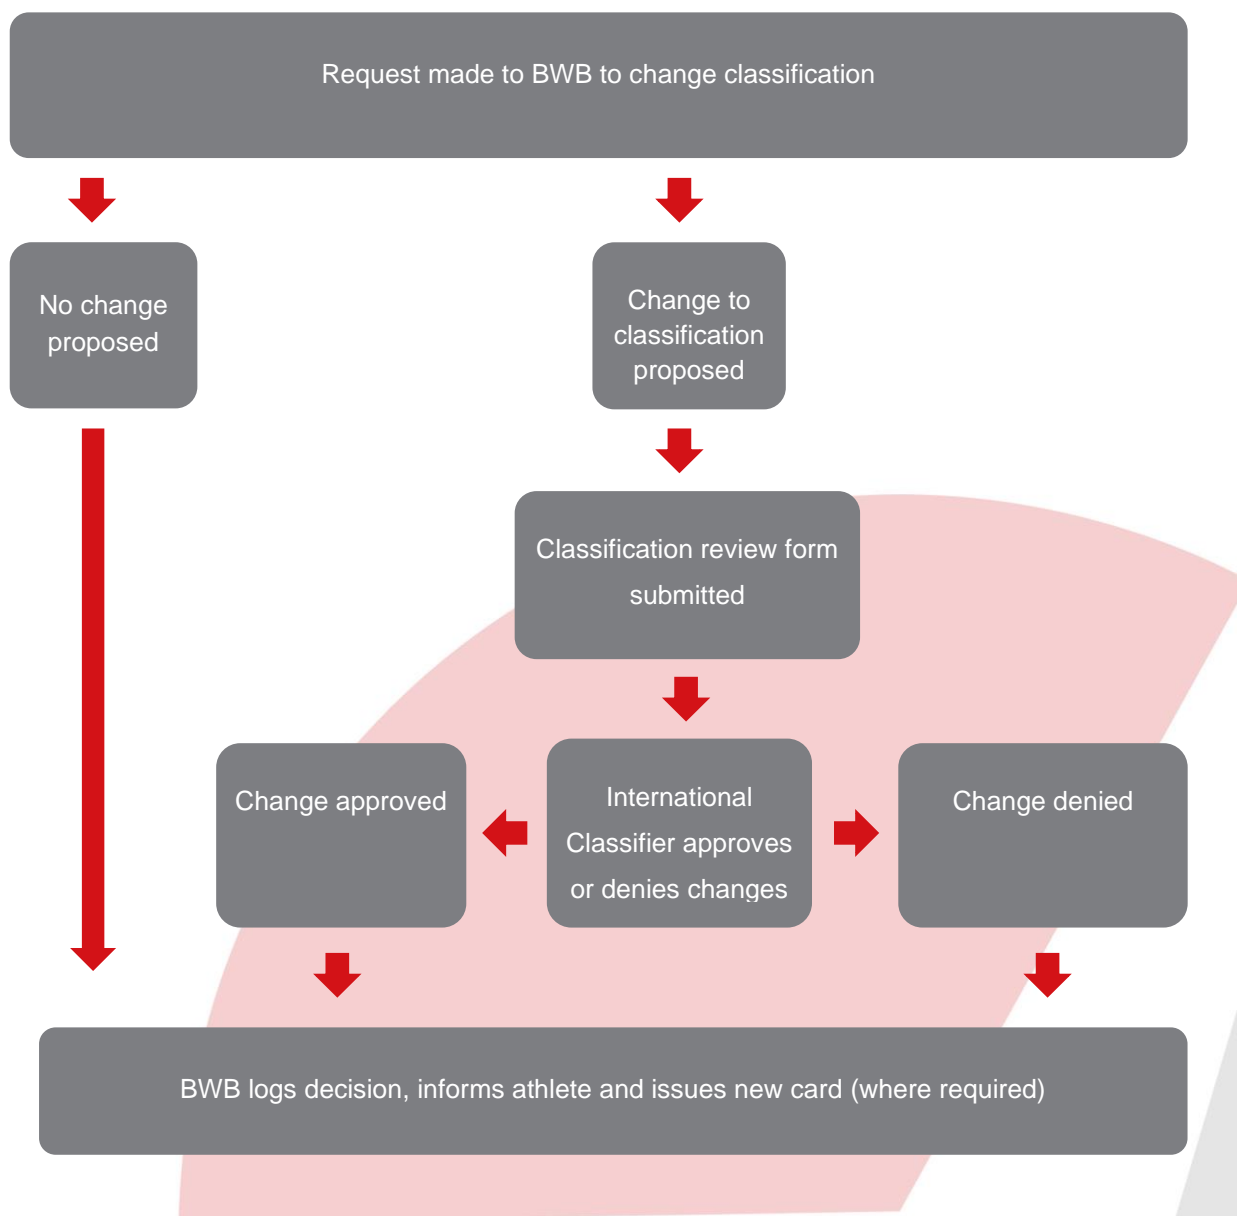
Request made to BWB to change classification

No change proposed

Change to classification proposed

Classification review form submitted

Change approved

International Classifier approves or denies changes

Change denied

BWB logs decision, informs athlete and issues new card (where required)